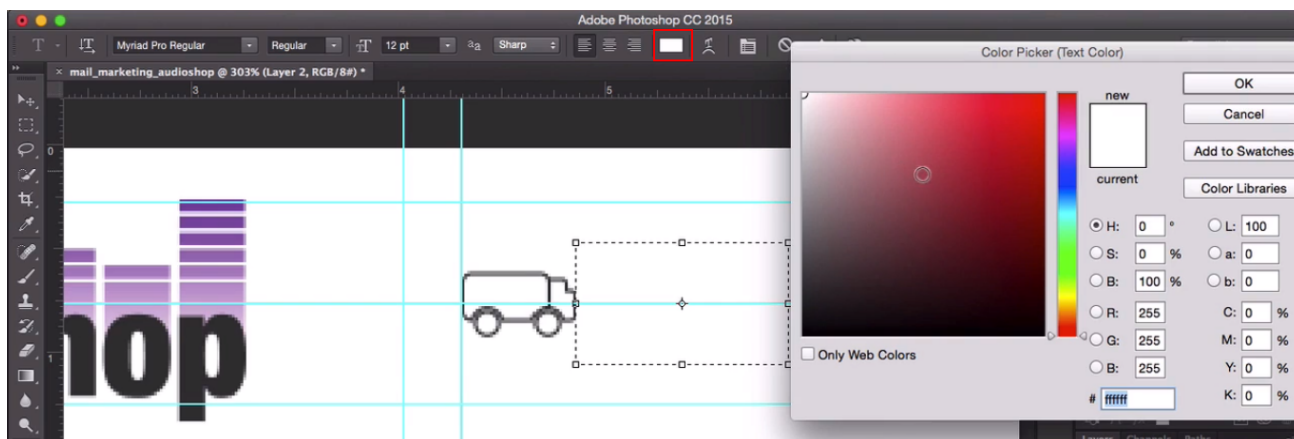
Adobe Photoshop CC 2015

Myriad Pro Regular | Regular | 12 pt | aa | Sharp

× mail_marketing_audioshop @ 303% (Layer 2, RGB/8#) *

3 | 4 | 5

0

nop

Color Picker (Text Color)

new

current

OK

Cancel

Add to Swatches

Color Libraries

H: 0 °
S: 0 %
B: 100 %
R: 255
G: 255
B: 255

L: 100
a: 0
b: 0
C: 0 %
M: 0 %
Y: 0 %
K: 0 %

Only Web Colors

# ffffff